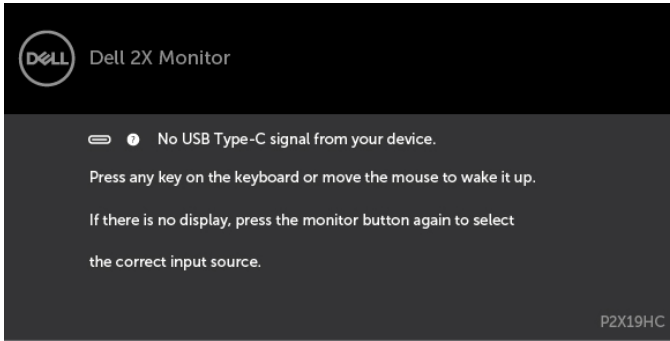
DELL

Dell 2X Monitor

No USB Type-C signal from your device.

Press any key on the keyboard or move the mouse to wake it up.

If there is no display, press the monitor button again to select the correct input source.

P2X19HC